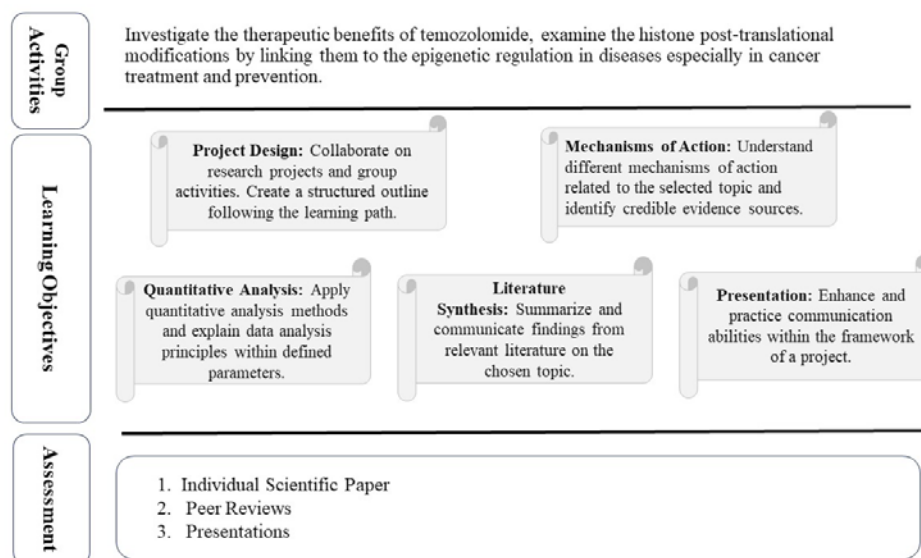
Group Activities

Investigate the therapeutic benefits of temozolomide, examine the histone post-translational modifications by linking them to the epigenetic regulation in diseases especially in cancer treatment and prevention.

Learning Objectives

**Project Design:** Collaborate on research projects and group activities. Create a structured outline following the learning path.

**Mechanisms of Action:** Understand different mechanisms of action related to the selected topic and identify credible evidence sources.

**Quantitative Analysis:** Apply quantitative analysis methods and explain data analysis principles within defined parameters.

**Literature Synthesis:** Summarize and communicate findings from relevant literature on the chosen topic.

**Presentation:** Enhance and practice communication abilities within the framework of a project.

Assessment

1. Individual Scientific Paper
2. Peer Reviews
3. Presentations